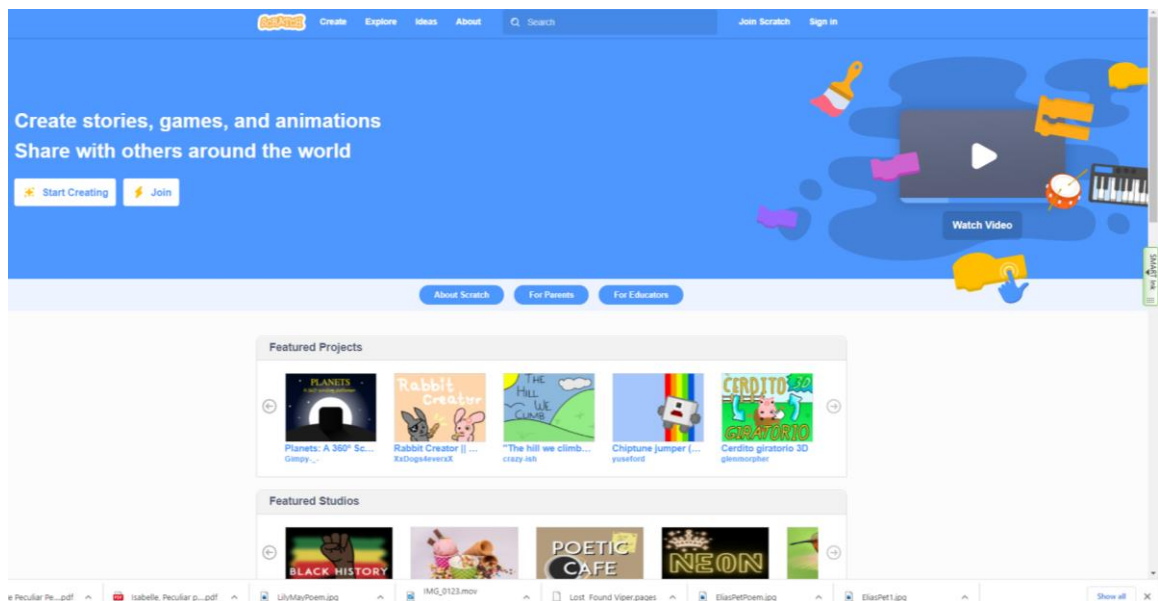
Scratch Create Explore Ideas About Search Join Scratch Sign in

Create stories, games, and animations
Share with others around the world

Start Creating Join

Watch Video

SMART Ink

About Scratch For Parents For Educators

Featured Projects

PLANETS
Planets: A 360° Sc...
Gimpy-_-

Rabbit Creator
Rabbit Creator || ...
XxDogs4everxX

THE HILL WE CLIMB
"The hill we climb...
crazy-ish

Chiptune jumper (...
yuseford

CERDITO 3D GIRATORIO
Cerdito giratorio 3D
glenmorpher

Featured Studios

BLACK HISTORY

POETIC CAFE

NEON

e Peculiar Pe....pdf Isabelle, Peculiar p....pdf LilyMayPoem.jpg IMG_0123.mov Lost_Found Viper.pages EliasPetPoem.jpg EliasPet1.jpg Show all